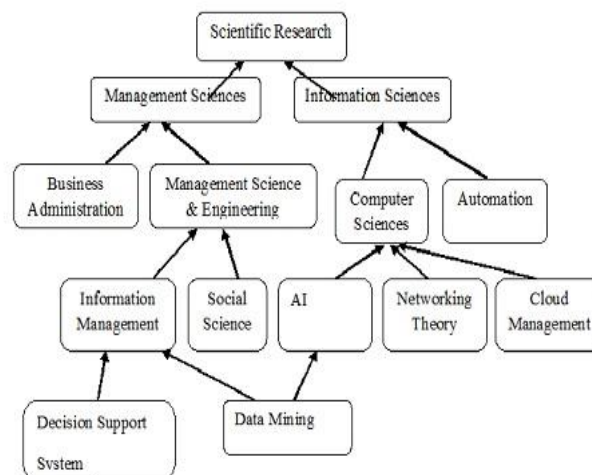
Scientific Research

Management Sciences

Information Sciences

Business Administration

Management Science & Engineering

Computer Sciences

Automation

Information Management

Social Science

AI

Networking Theory

Cloud Management

Decision Support System

Data Mining